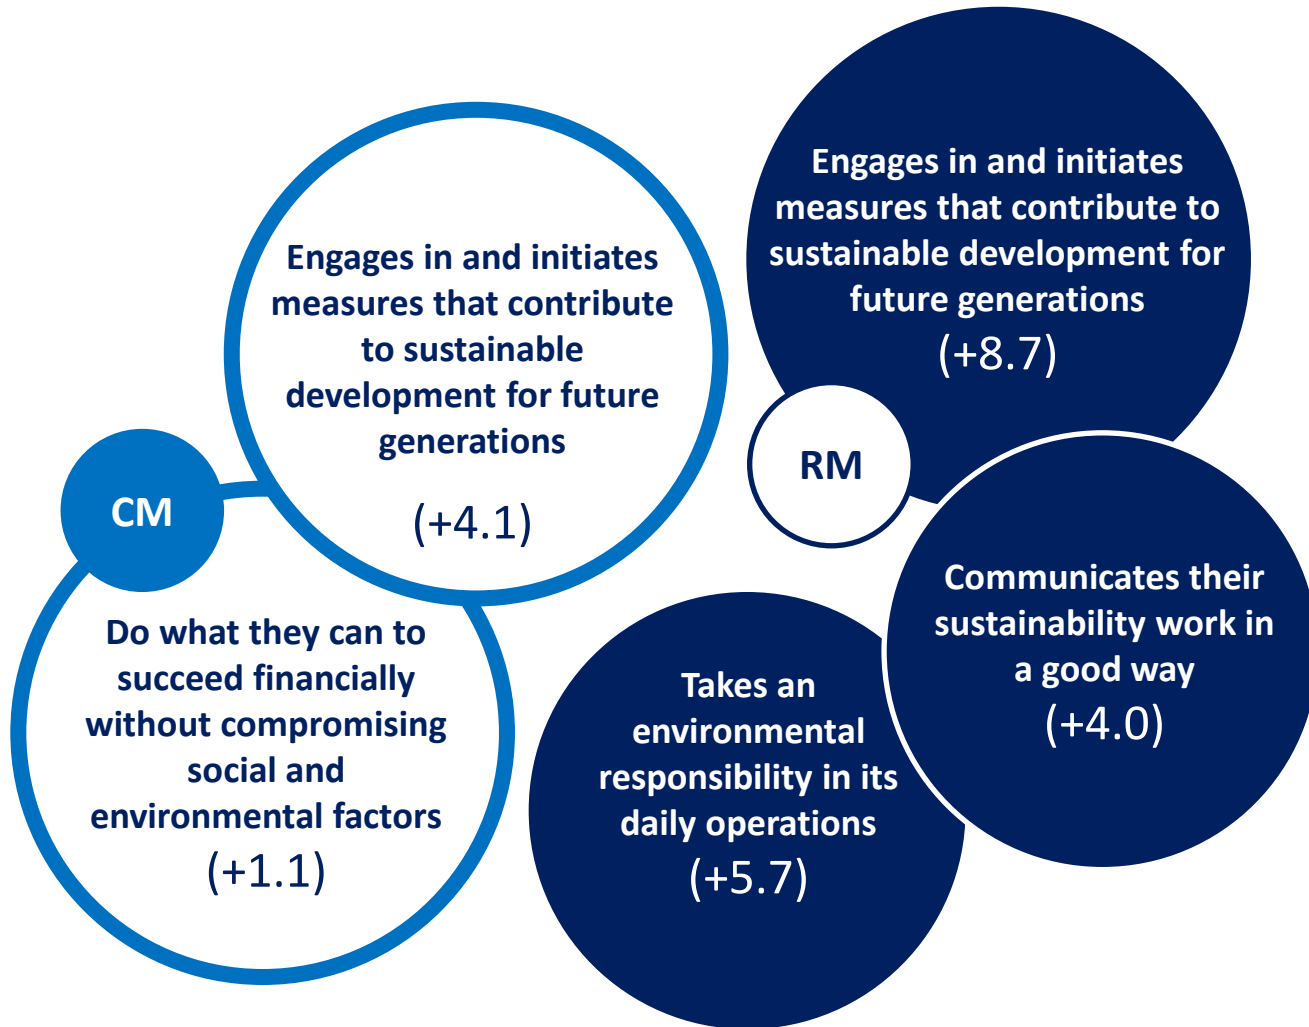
Engages in and initiates measures that contribute to sustainable development for future generations

(+8.7)

Engages in and initiates measures that contribute to sustainable development for future generations

(+4.1)

RM

CM

Communicates their sustainability work in a good way

(+4.0)

Do what they can to succeed financially without compromising social and environmental factors

(+1.1)

Takes an environmental responsibility in its daily operations

(+5.7)